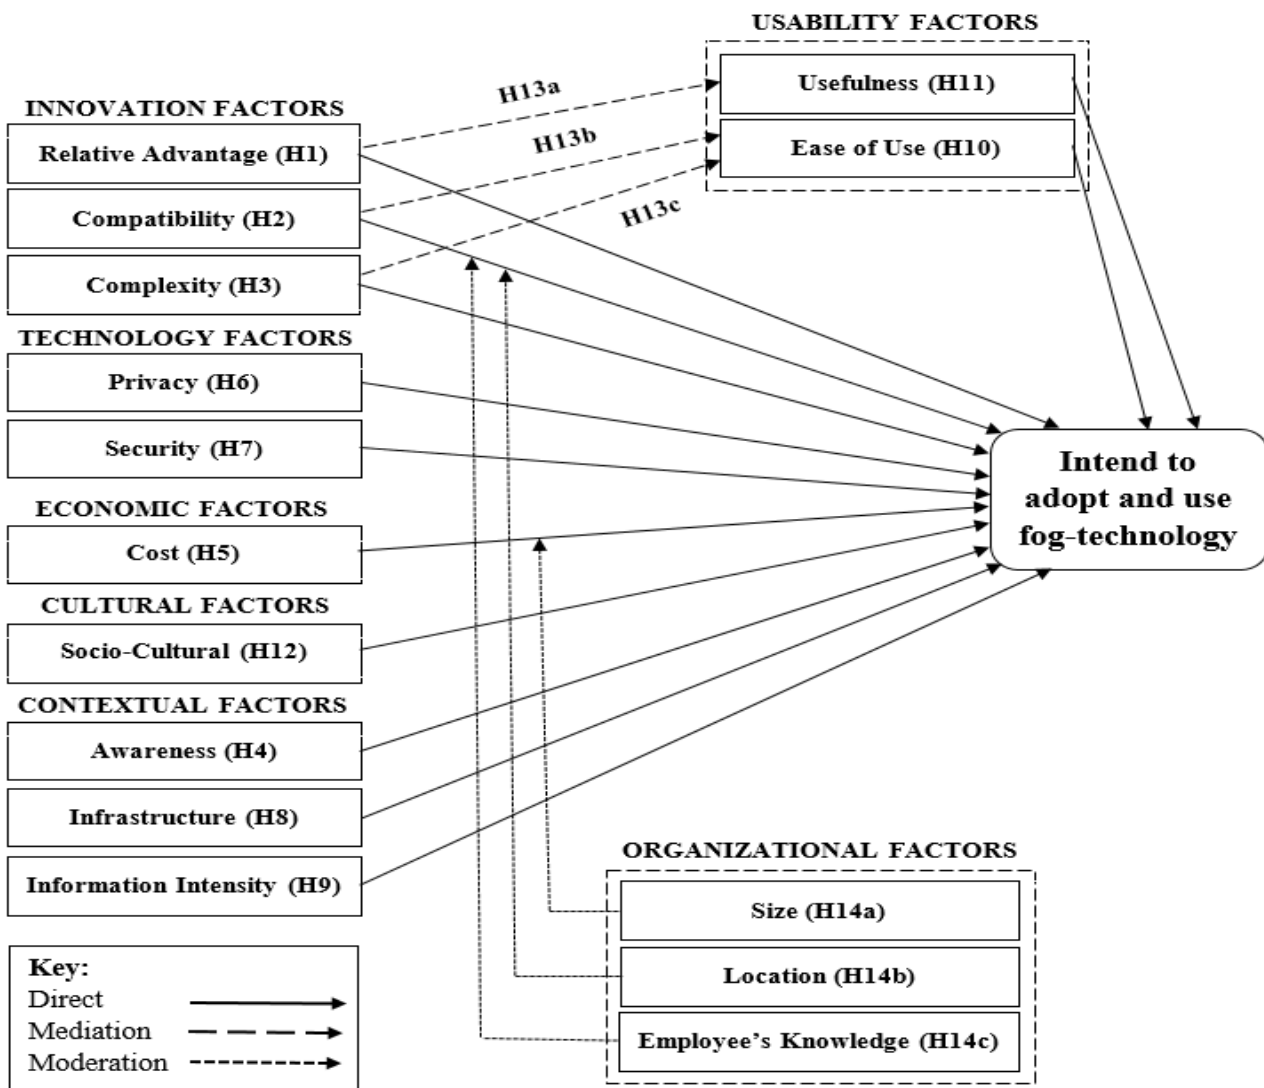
USABILITY FACTORS

Usefulness (H11)

Ease of Use (H10)

INNOVATION FACTORS

H13a

H13b

H13c

Relative Advantage (H1)

Compatibility (H2)

Complexity (H3)

TECHNOLOGY FACTORS

Privacy (H6)

Security (H7)

ECONOMIC FACTORS

Cost (H5)

CULTURAL FACTORS

Socio-Cultural (H12)

CONTEXTUAL FACTORS

Awareness (H4)

Infrastructure (H8)

Information Intensity (H9)

Intend to adopt and use fog-technology

ORGANIZATIONAL FACTORS

Size (H14a)

Location (H14b)

Employee's Knowledge (H14c)

Key:
Direct
Mediation
Moderation